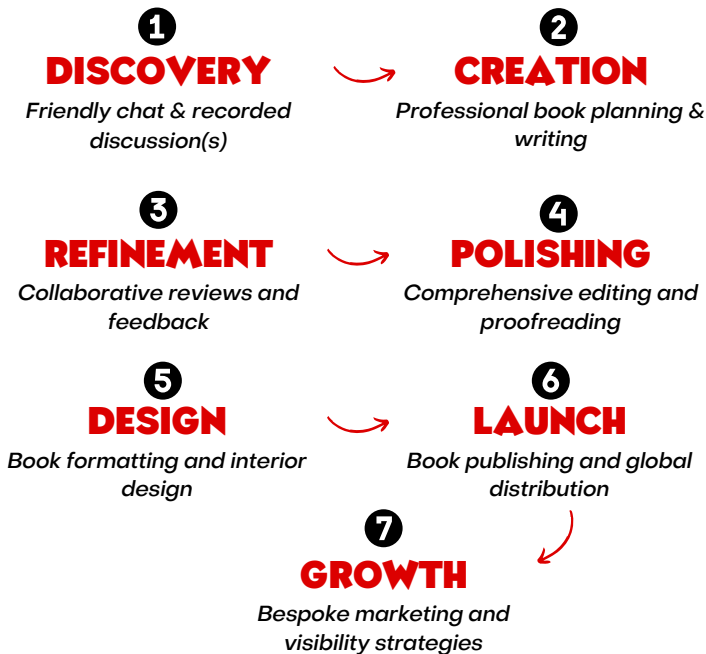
1
DISCOVERY
Friendly chat & recorded discussion(s)

2
CREATION
Professional book planning & writing

3
REFINEMENT
Collaborative reviews and feedback

4
POLISHING
Comprehensive editing and proofreading

5
DESIGN
Book formatting and interior design

6
LAUNCH
Book publishing and global distribution

7
GROWTH
Bespoke marketing and visibility strategies